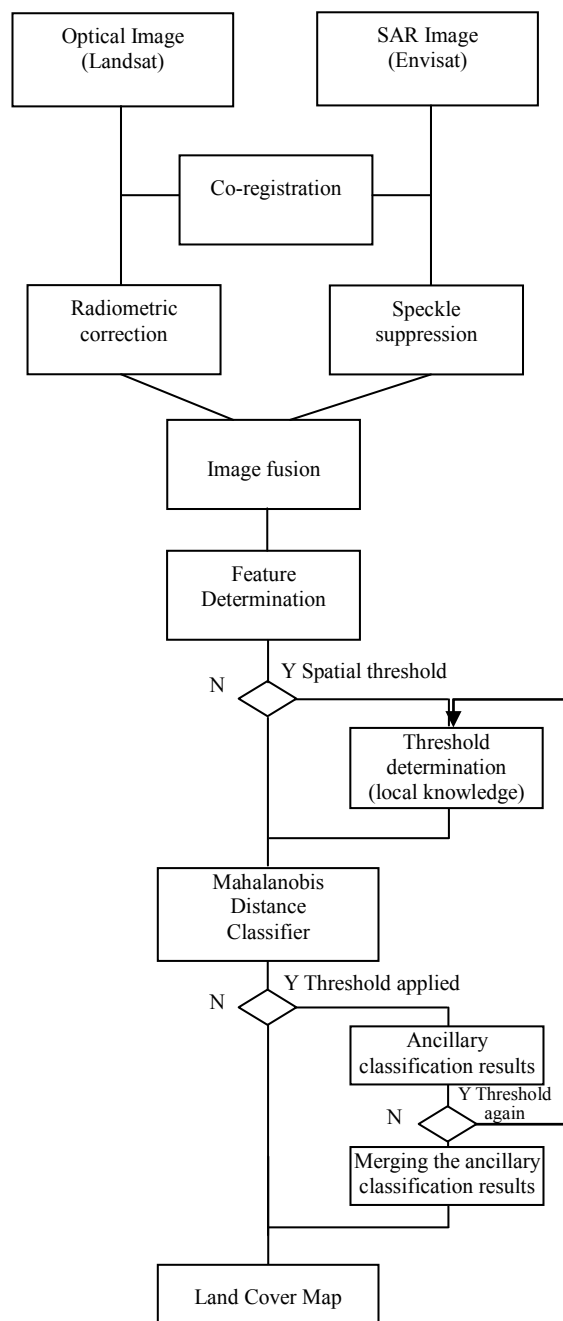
Optical Image (Landsat)

SAR Image (Envisat)

Co-registration

Radiometric correction

Speckle suppression

Image fusion

Feature Determination

N

Y Spatial threshold

Threshold determination (local knowledge)

Mahalanobis Distance Classifier

N

Y Threshold applied

Ancillary classification results

N

Y Threshold again

Merging the ancillary classification results

Land Cover Map